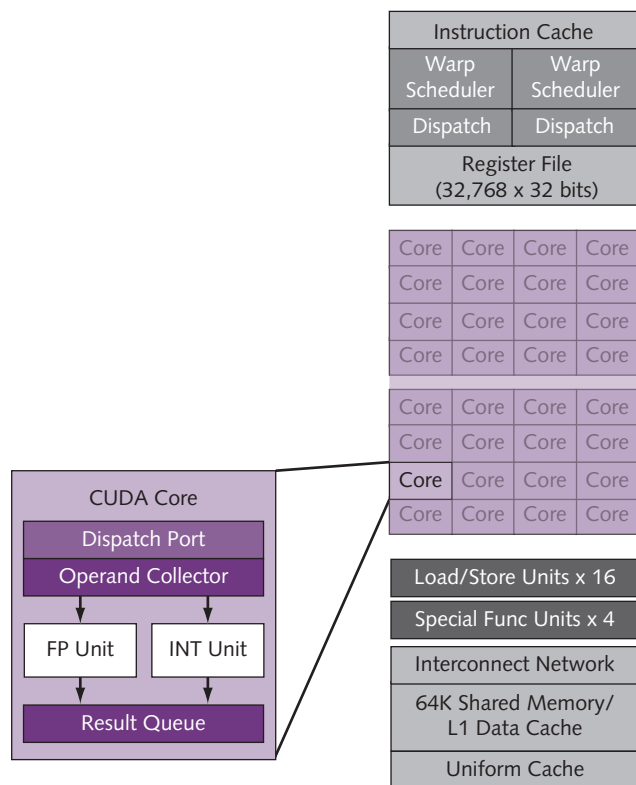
Instruction Cache

| Warp Scheduler | Warp Scheduler |
|---|---|
| Dispatch | Dispatch |

Register File
(32,768 x 32 bits)

| Core | Core | Core | Core |
|---|---|---|---|
| Core | Core | Core | Core |
| Core | Core | Core | Core |
| Core | Core | Core | Core |

| Core | Core | Core | Core |
|---|---|---|---|
| Core | Core | Core | Core |
| Core | Core | Core | Core |
| Core | Core | Core | Core |

CUDA Core

Dispatch Port

Operand Collector

FP Unit

INT Unit

Result Queue

Load/Store Units x 16

Special Func Units x 4

Interconnect Network

64K Shared Memory/
L1 Data Cache

Uniform Cache